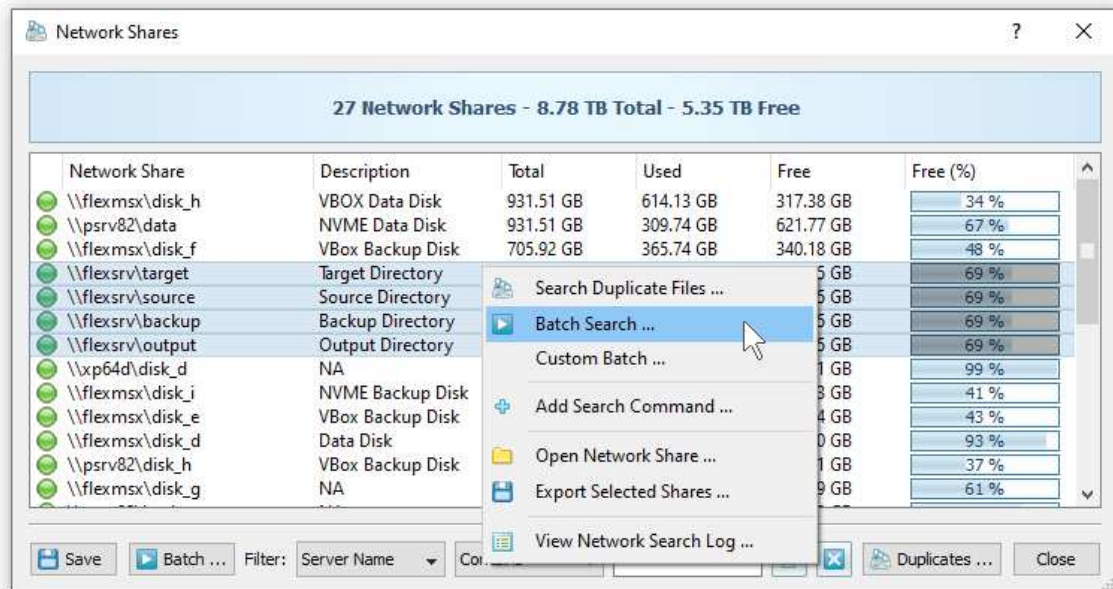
Network Shares

?

27 Network Shares - 8.78 TB Total - 5.35 TB Free

| Network Share | Description | Total | Used | Free | Free (%) |
|---|---|---|---|---|---|
| \\flexmsx\disk_h | VBOX Data Disk | 931.51 GB | 614.13 GB | 317.38 GB | 34 % |
| \\psrv82\data | NVME Data Disk | 931.51 GB | 309.74 GB | 621.77 GB | 67 % |
| \\flexmsx\disk_f | VBox Backup Disk | 705.92 GB | 365.74 GB | 340.18 GB | 48 % |
| \\flexsrv\target | Target Directory | | | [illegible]5 GB | 69 % |
| \\flexsrv\source | Source Directory | | | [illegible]5 GB | 69 % |
| \\flexsrv\backup | Backup Directory | | | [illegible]5 GB | 69 % |
| \\flexsrv\output | Output Directory | | | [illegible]5 GB | 69 % |
| \\xp64d\disk_d | NA | | | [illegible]1 GB | 99 % |
| \\flexmsx\disk_i | NVME Backup Disk | | | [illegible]3 GB | 41 % |
| \\flexmsx\disk_e | VBox Backup Disk | | | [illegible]4 GB | 43 % |
| \\flexmsx\disk_d | Data Disk | | | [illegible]0 GB | 93 % |
| \\psrv82\disk_h | VBox Backup Disk | | | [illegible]1 GB | 37 % |
| \\flexmsx\disk_g | NA | | | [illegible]9 GB | 61 % |

Search Duplicate Files ...
Batch Search ...
Custom Batch ...
Add Search Command ...
Open Network Share ...
Export Selected Shares ...
View Network Search Log ...

Save | Batch ... | Filter: | Server Name | Co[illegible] | Duplicates ... | Close